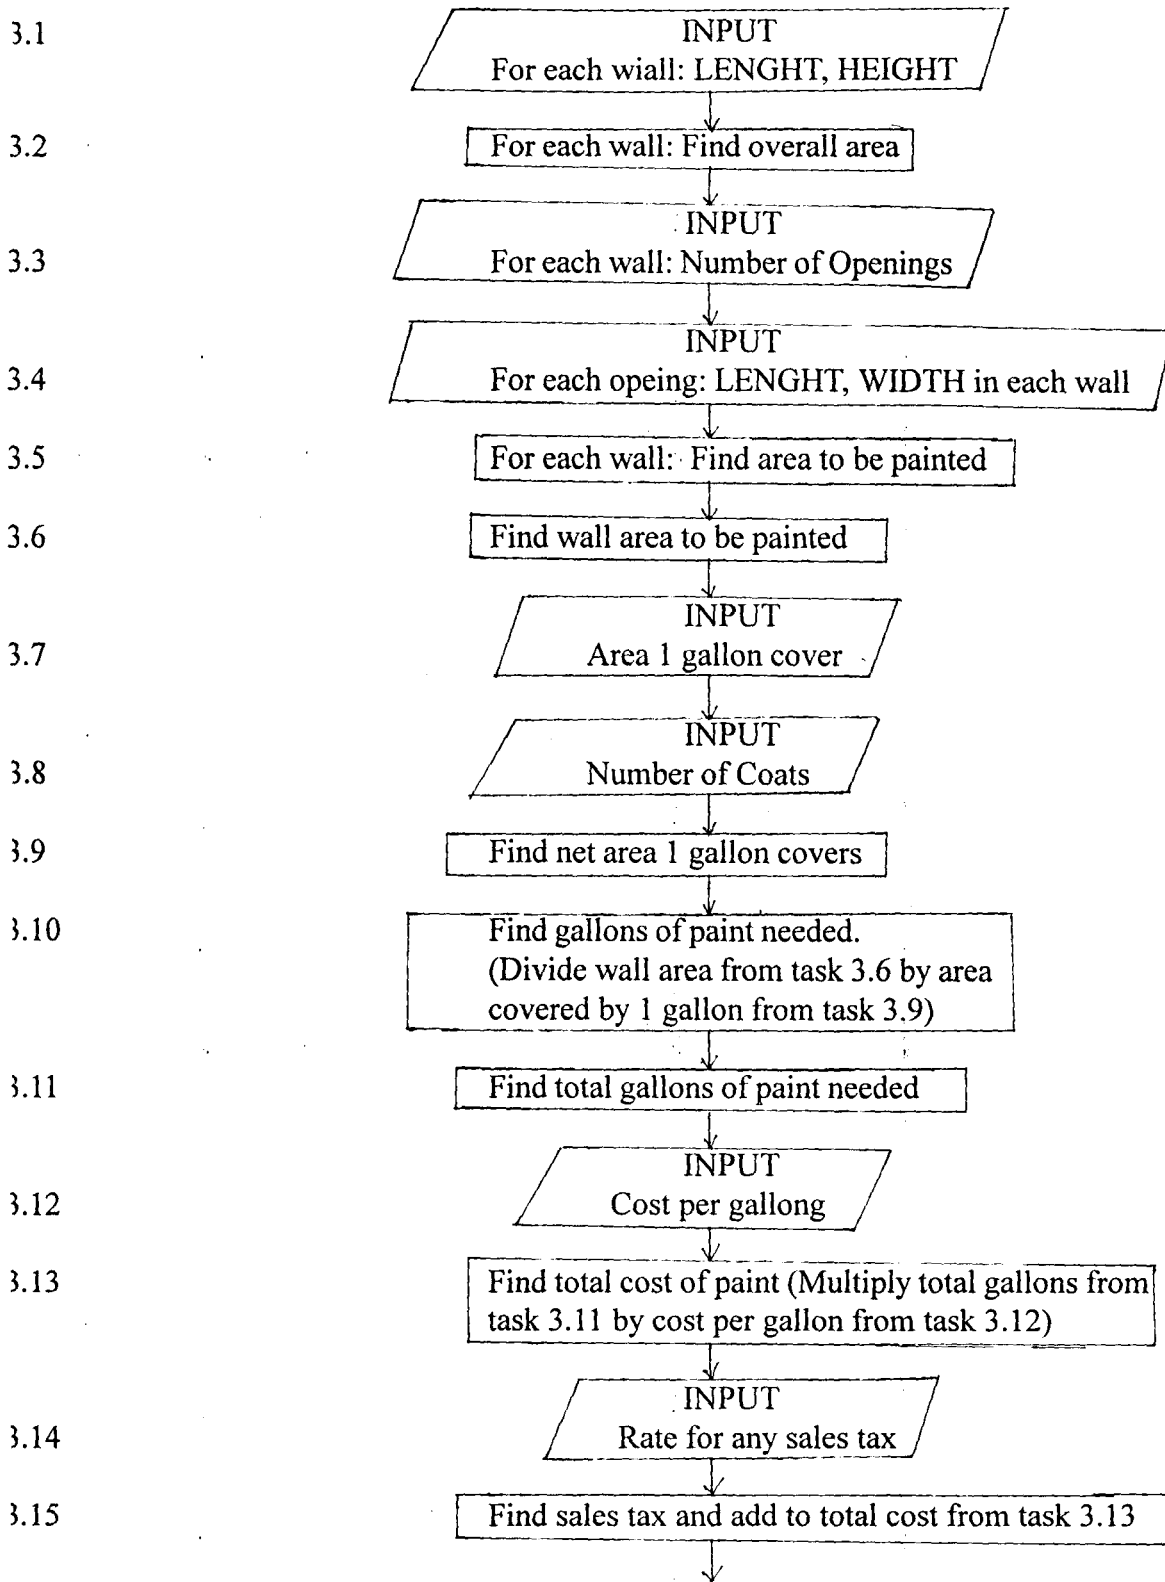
3.1 INPUT
For each wiall: LENGHT, HEIGHT

3.2 For each wall: Find overall area

3.3 INPUT
For each wall: Number of Openings

3.4 INPUT
For each opeing: LENGHT, WIDTH in each wall

3.5 For each wall: Find area to be painted

3.6 Find wall area to be painted

3.7 INPUT
Area 1 gallon cover

3.8 INPUT
Number of Coats

3.9 Find net area 1 gallon covers

3.10 Find gallons of paint needed.
(Divide wall area from task 3.6 by area covered by 1 gallon from task 3.9)

3.11 Find total gallons of paint needed

3.12 INPUT
Cost per gallong

3.13 Find total cost of paint (Multiply total gallons from task 3.11 by cost per gallon from task 3.12)

3.14 INPUT
Rate for any sales tax

3.15 Find sales tax and add to total cost from task 3.13